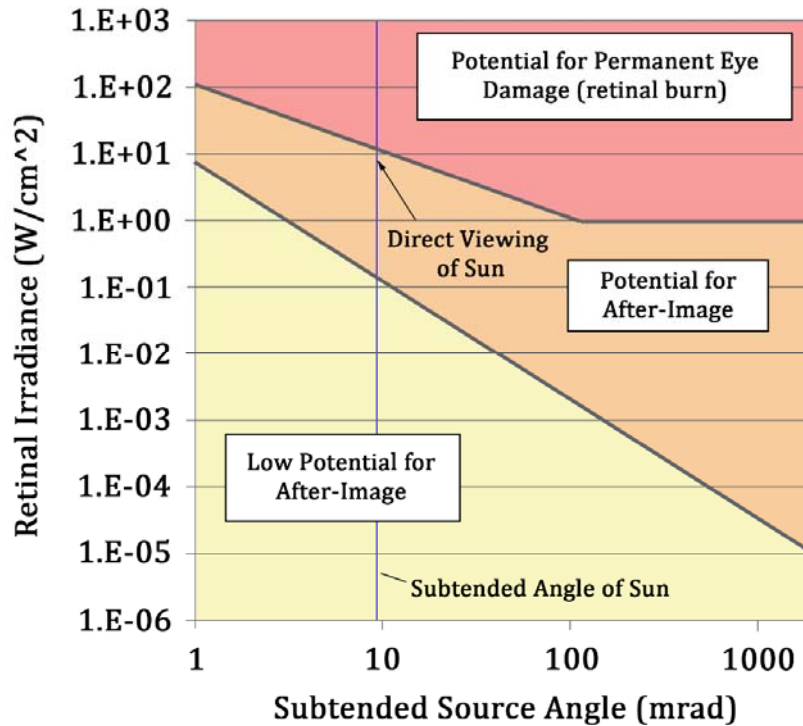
Potential for Permanent Eye Damage (retinal burn)

Direct Viewing of Sun

Potential for After-Image

Low Potential for After-Image

Subtended Angle of Sun

Retinal Irradiance (W/cm^2)

1.E+03
1.E+02
1.E+01
1.E+00
1.E-01
1.E-02
1.E-03
1.E-04
1.E-05
1.E-06

1
10
100
1000

Subtended Source Angle (mrad)